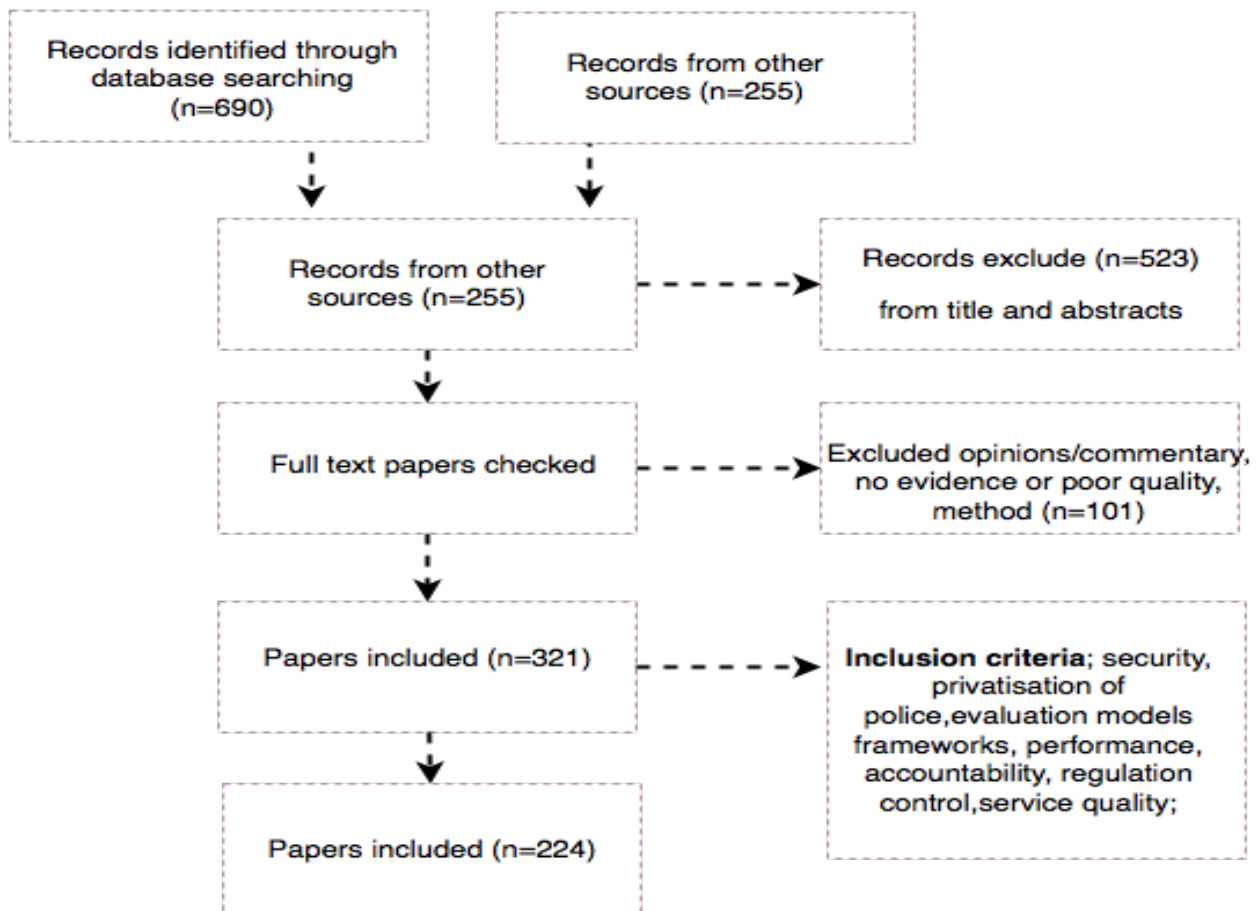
Records identified through database searching (n=690)

Records from other sources (n=255)

Records from other sources (n=255)

Records exclude (n=523)

from title and abstracts

Full text papers checked

Excluded opinions/commentary, no evidence or poor quality, method (n=101)

Papers included (n=321)

**Inclusion criteria**; security, privatisation of police,evaluation models frameworks, performance, accountability, regulation control,service quality;

Papers included (n=224)